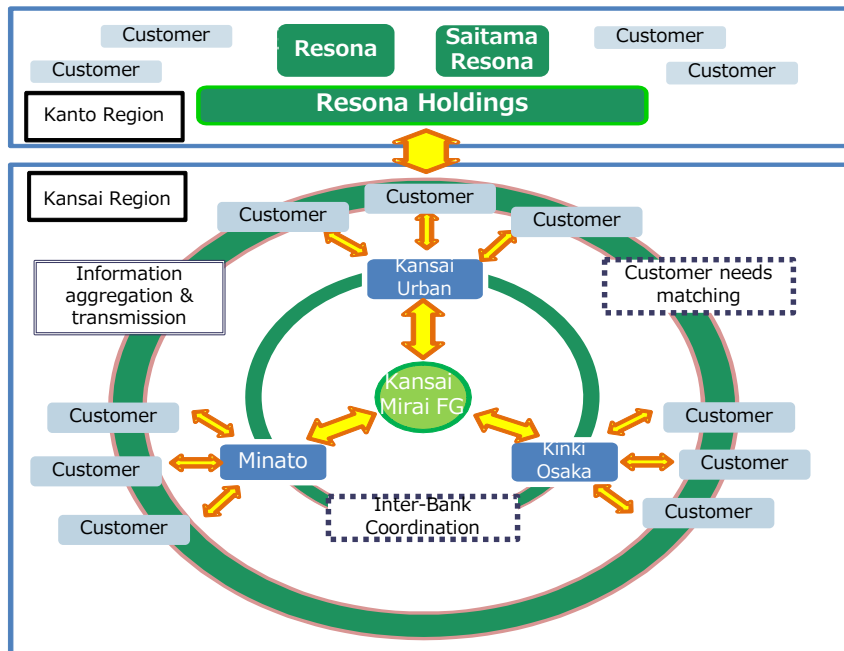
Customer
Resona
Saitama Resona
Customer
Customer
Customer
Kanto Region
Resona Holdings

Kansai Region
Customer
Customer
Customer
Information aggregation & transmission
Kansai Urban
Customer needs matching
Kansai Mirai FG
Customer
Customer
Minato
Kinki Osaka
Customer
Customer
Customer
Inter-Bank Coordination
Customer
Customer